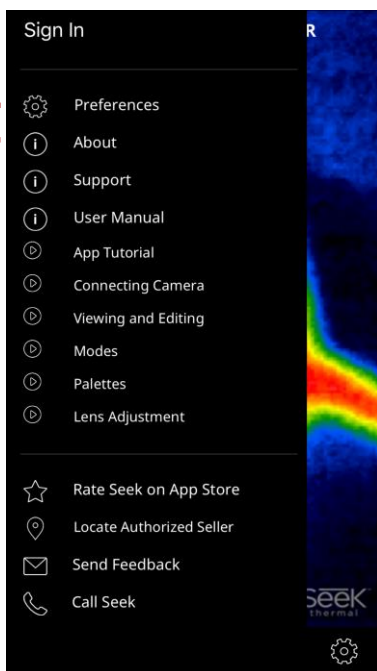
Sign In

R

Preferences

About

Support

User Manual

App Tutorial

Connecting Camera

Viewing and Editing

Modes

Palettes

Lens Adjustment

Rate Seek on App Store

Locate Authorized Seller

Send Feedback

Call Seek

Seek thermal